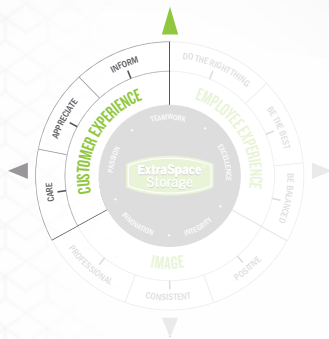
INFORM
APPRECIATE
CARE
CUSTOMER EXPERIENCE
DO THE RIGHT THING
BE THE BEST
BE BALANCED
EMPLOYEE EXPERIENCE
TEAMWORK
PASSION
EXCELLENCE
Extra Space Storage
INNOVATION
INTEGRITY
IMAGE
PROFESSIONAL
CONSISTENT
POSITIVE